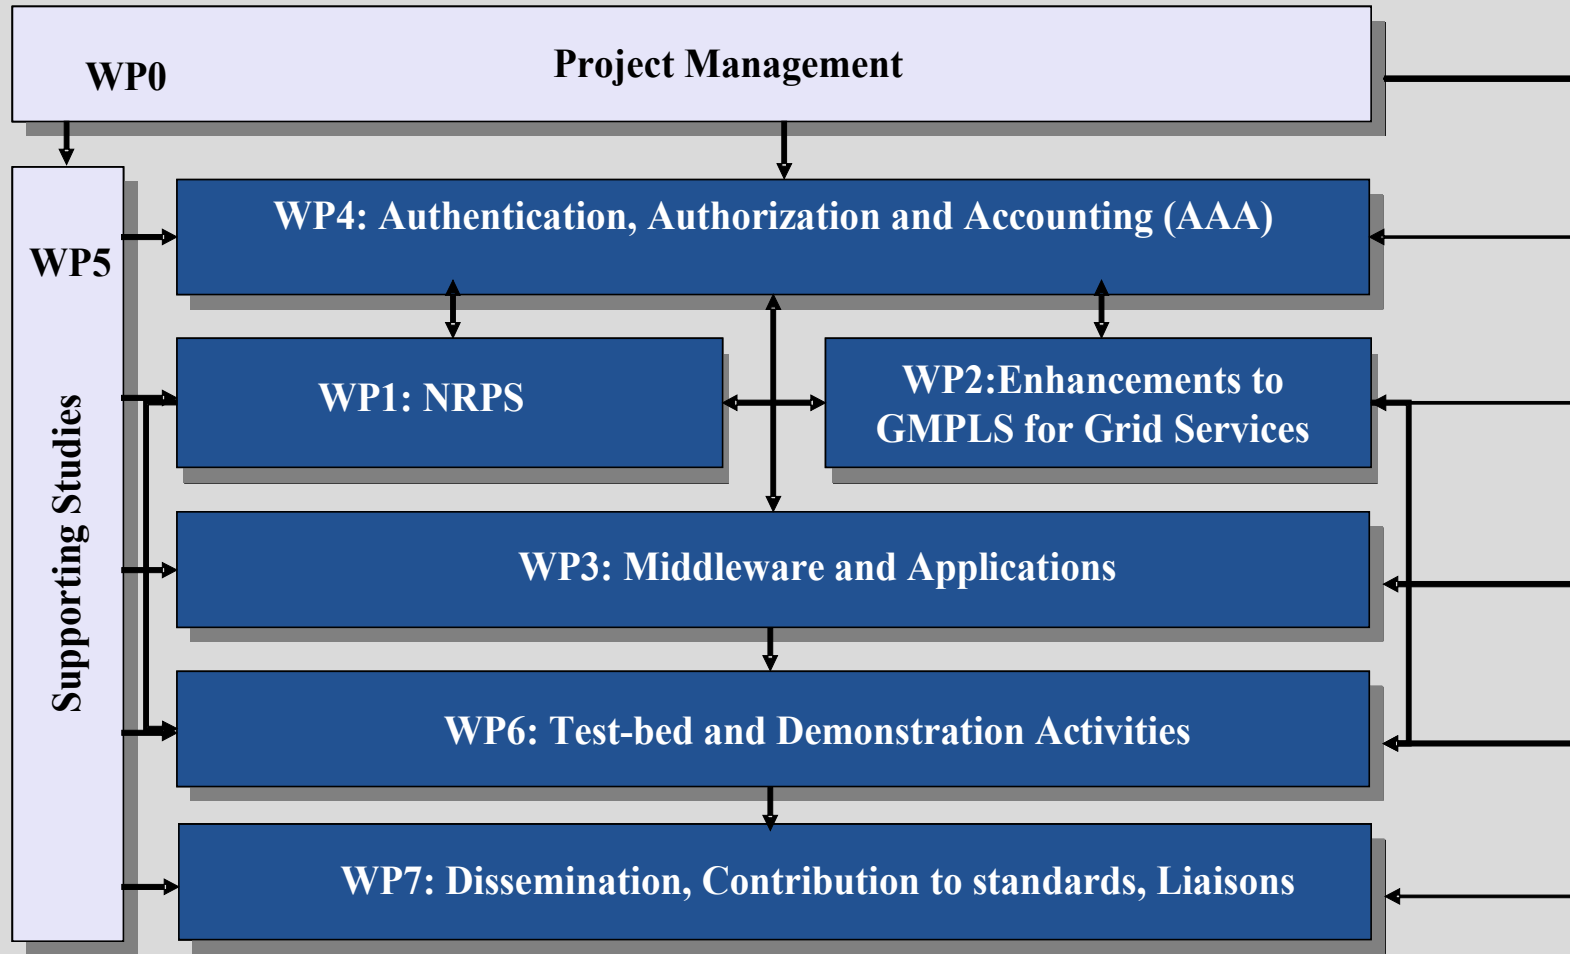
WP0

Project Management

WP5

Supporting Studies

WP4: Authentication, Authorization and Accounting (AAA)

WP1: NRPS

WP2:Enhancements to GMPLS for Grid Services

WP3: Middleware and Applications

WP6: Test-bed and Demonstration Activities

WP7: Dissemination, Contribution to standards, Liaisons